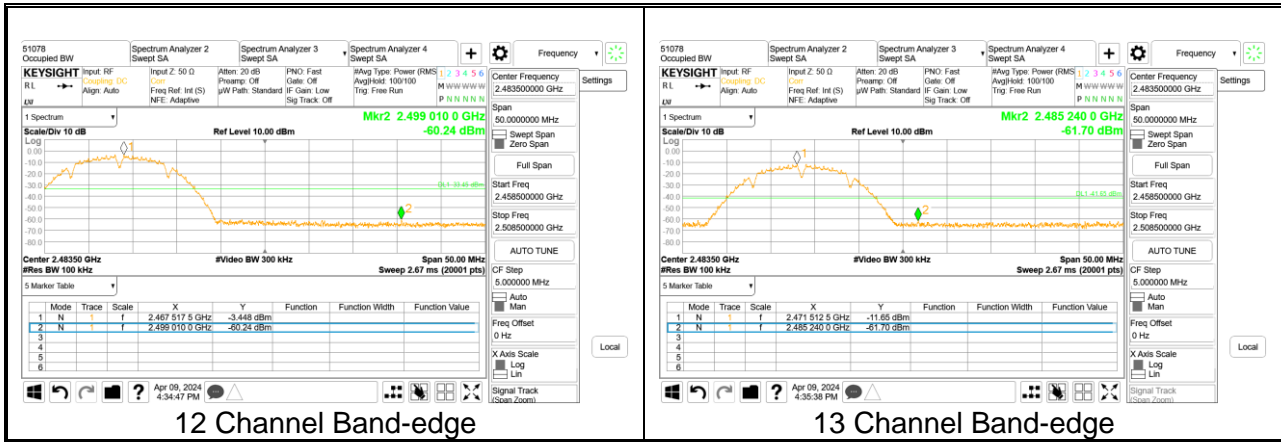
51078
Occupied BW

Spectrum Analyzer 2
Swept SA

Spectrum Analyzer 3
Swept SA

Spectrum Analyzer 4
Swept SA

Frequency

KEYSIGHT Input: RF
Coupling: DC
Align: Auto

Input Z: 50 Ω
Corr
Freq Ref: Int (S)
NFE: Adaptive

Atten: 20 dB
Preamp: Off
µW Path: Standard

PNO: Fast
Gate: Off
IF Gain: Low
Sig Track: Off

#Avg Type: Power (RMS)
Avg|Hold: 100/100
Trig: Free Run

1 2 3 4 5 6
M WWWWW
P NNNNN

1 Spectrum

Mkr2 2.499 010 0 GHz
-60.24 dBm

Scale/Div 10 dB
Ref Level 10.00 dBm
Log

0.00
-10.0
-20.0
-30.0
-40.0
-50.0
-60.0
-70.0
-80.0

DL1 -33.45 dBm

Center 2.48350 GHz
#Res BW 100 kHz
#Video BW 300 kHz
Span 50.00 MHz
Sweep 2.67 ms (20001 pts)

5 Marker Table

| | Mode | Trace | Scale | X | Y | Function | Function Width | Function Value |
|---|---|---|---|---|---|---|---|---|
| 1 | N | 1 | f | 2.467 517 5 GHz | -3.448 dBm | | | |
| 2 | N | 1 | f | 2.499 010 0 GHz | -60.24 dBm | | | |
| 3 | | | | | | | | |
| 4 | | | | | | | | |
| 5 | | | | | | | | |
| 6 | | | | | | | | |

Center Frequency
2.483500000 GHz
Settings
Span
50.0000000 MHz
Swept Span
Zero Span
Full Span
Start Freq
2.458500000 GHz
Stop Freq
2.508500000 GHz
AUTO TUNE
CF Step
5.000000 MHz
Auto
Man
Freq Offset
0 Hz
X Axis Scale
Log
Lin
Signal Track
(Span Zoom)

Local

Apr 09, 2024
4:34:47 PM

12 Channel Band-edge

51078
Occupied BW

Spectrum Analyzer 2
Swept SA

Spectrum Analyzer 3
Swept SA

Spectrum Analyzer 4
Swept SA

Frequency

KEYSIGHT Input: RF
Coupling: DC
Align: Auto

Input Z: 50 Ω
Corr
Freq Ref: Int (S)
NFE: Adaptive

Atten: 20 dB
Preamp: Off
µW Path: Standard

PNO: Fast
Gate: Off
IF Gain: Low
Sig Track: Off

#Avg Type: Power (RMS)
Avg|Hold: 100/100
Trig: Free Run

1 2 3 4 5 6
M WWWWW
P NNNNN

1 Spectrum

Mkr2 2.485 240 0 GHz
-61.70 dBm

Scale/Div 10 dB
Ref Level 10.00 dBm
Log

0.00
-10.0
-20.0
-30.0
-40.0
-50.0
-60.0
-70.0
-80.0

DL1 -41.65 dBm

Center 2.48350 GHz
#Res BW 100 kHz
#Video BW 300 kHz
Span 50.00 MHz
Sweep 2.67 ms (20001 pts)

5 Marker Table

| | Mode | Trace | Scale | X | Y | Function | Function Width | Function Value |
|---|---|---|---|---|---|---|---|---|
| 1 | N | 1 | f | 2.471 512 5 GHz | -11.65 dBm | | | |
| 2 | N | 1 | f | 2.485 240 0 GHz | -61.70 dBm | | | |
| 3 | | | | | | | | |
| 4 | | | | | | | | |
| 5 | | | | | | | | |
| 6 | | | | | | | | |

Center Frequency
2.483500000 GHz
Settings
Span
50.0000000 MHz
Swept Span
Zero Span
Full Span
Start Freq
2.458500000 GHz
Stop Freq
2.508500000 GHz
AUTO TUNE
CF Step
5.000000 MHz
Auto
Man
Freq Offset
0 Hz
X Axis Scale
Log
Lin
Signal Track
(Span Zoom)

Local

Apr 09, 2024
4:35:38 PM

13 Channel Band-edge